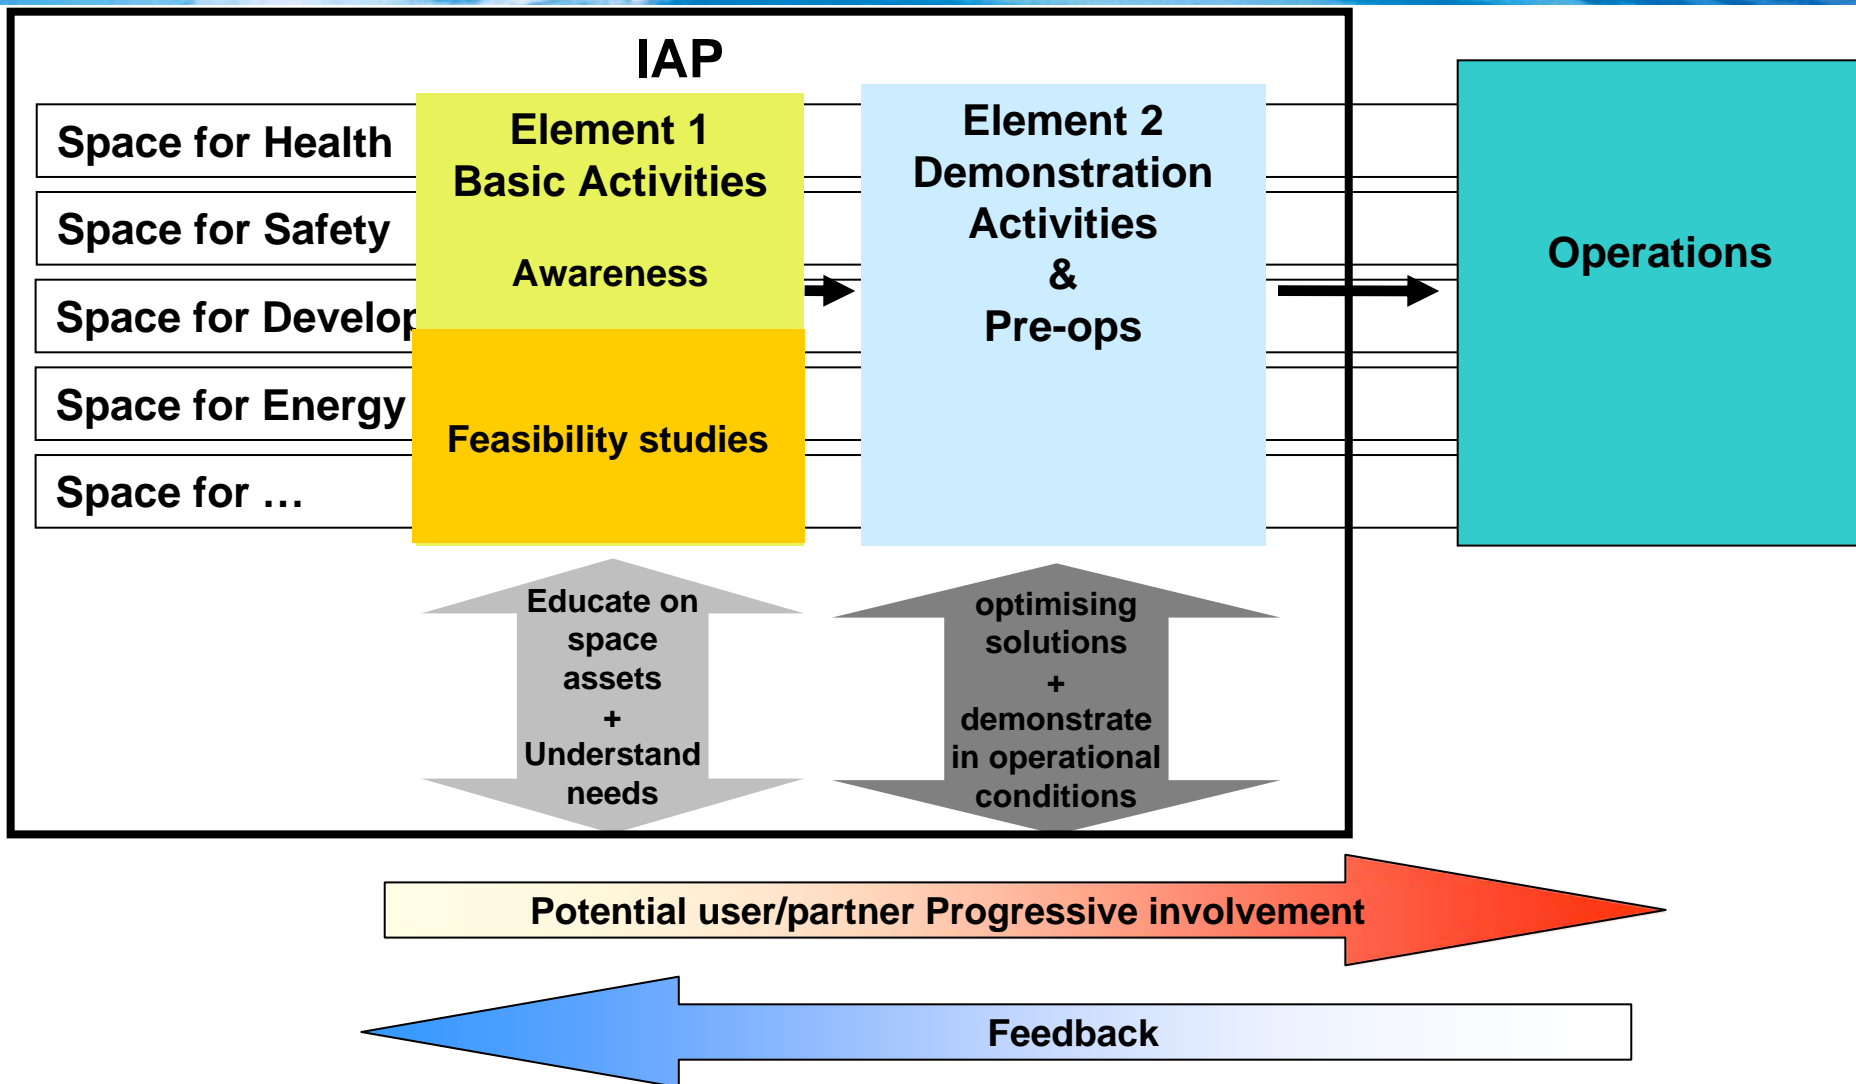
IAP

Space for Health

Space for Safety

Space for Develop

Space for Energy

Space for …

Element 1
Basic Activities

Awareness

Feasibility studies

Element 2
Demonstration Activities
&
Pre-ops

Operations

Educate on space assets
+
Understand needs

optimising solutions
+
demonstrate in operational conditions

Potential user/partner Progressive involvement

Feedback